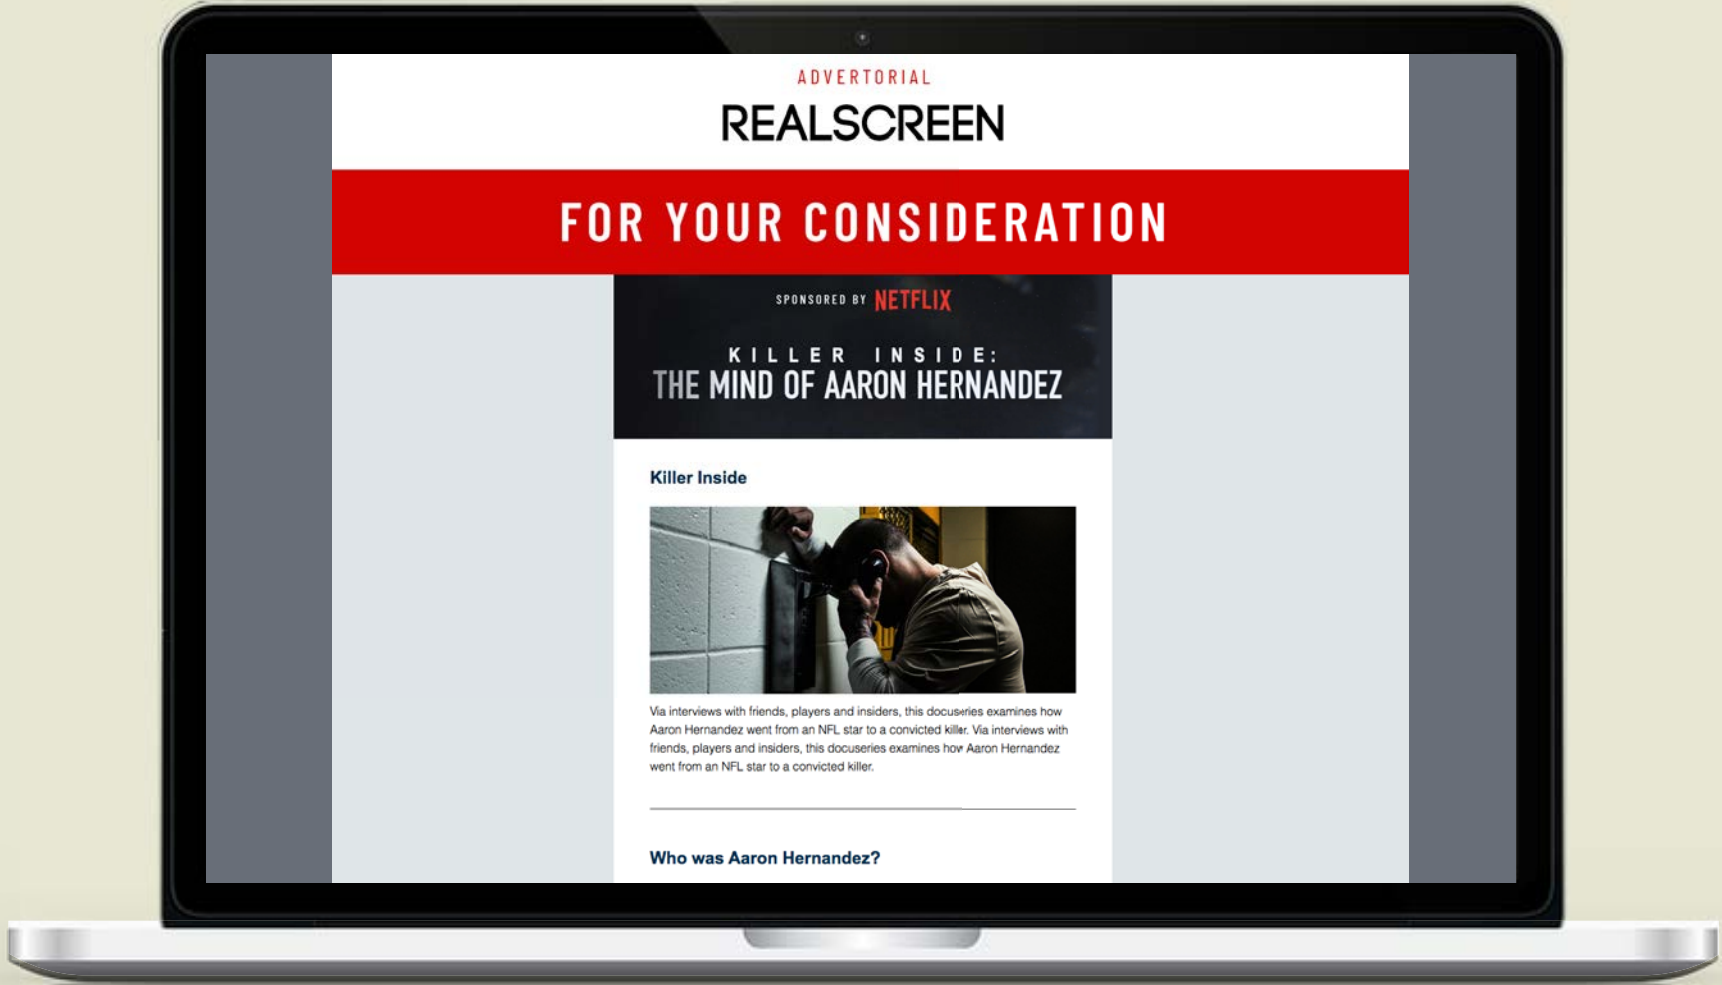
ADVERTORIAL

REALSCREEN

FOR YOUR CONSIDERATION

SPONSORED BY NETFLIX

KILLER INSIDE:
THE MIND OF AARON HERNANDEZ

Killer Inside

Via interviews with friends, players and insiders, this docuseries examines how Aaron Hernandez went from an NFL star to a convicted killer. Via interviews with friends, players and insiders, this docuseries examines how Aaron Hernandez went from an NFL star to a convicted killer.

Who was Aaron Hernandez?